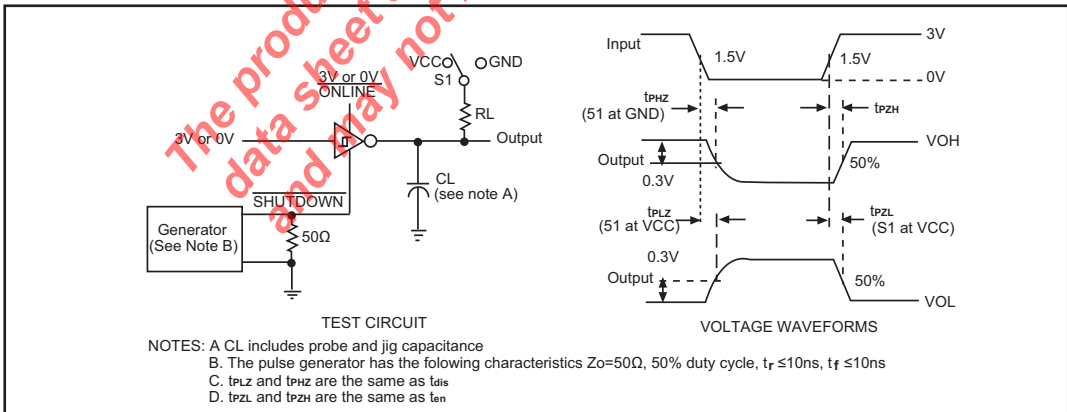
The product data sheet and may not

3V or 0V
ONLINE

VCC
S1
GND

RL

3V or 0V

Output

CL
(see note A)

SHUTDOWN

Generator
(See Note B)

50Ω

TEST CIRCUIT

Input
1.5V
1.5V
3V
0V

$t_{PHZ}$
(51 at GND)

$t_{PZH}$

Output
0.3V

VOH

50%

$t_{PLZ}$
(51 at VCC)

$t_{PZL}$
(S1 at VCC)

0.3V

Output

50%

VOL

VOLTAGE WAVEFORMS

NOTES: A CL includes probe and jig capacitance
B. The pulse generator has the folowing characteristics Zo=50Ω, 50% duty cycle, $t_r$ ≤10ns, $t_f$ ≤10ns
C. $t_{PLZ}$ and $t_{PHZ}$ are the same as $t_{dis}$
D. $t_{PZL}$ and $t_{PZH}$ are the same as $t_{en}$